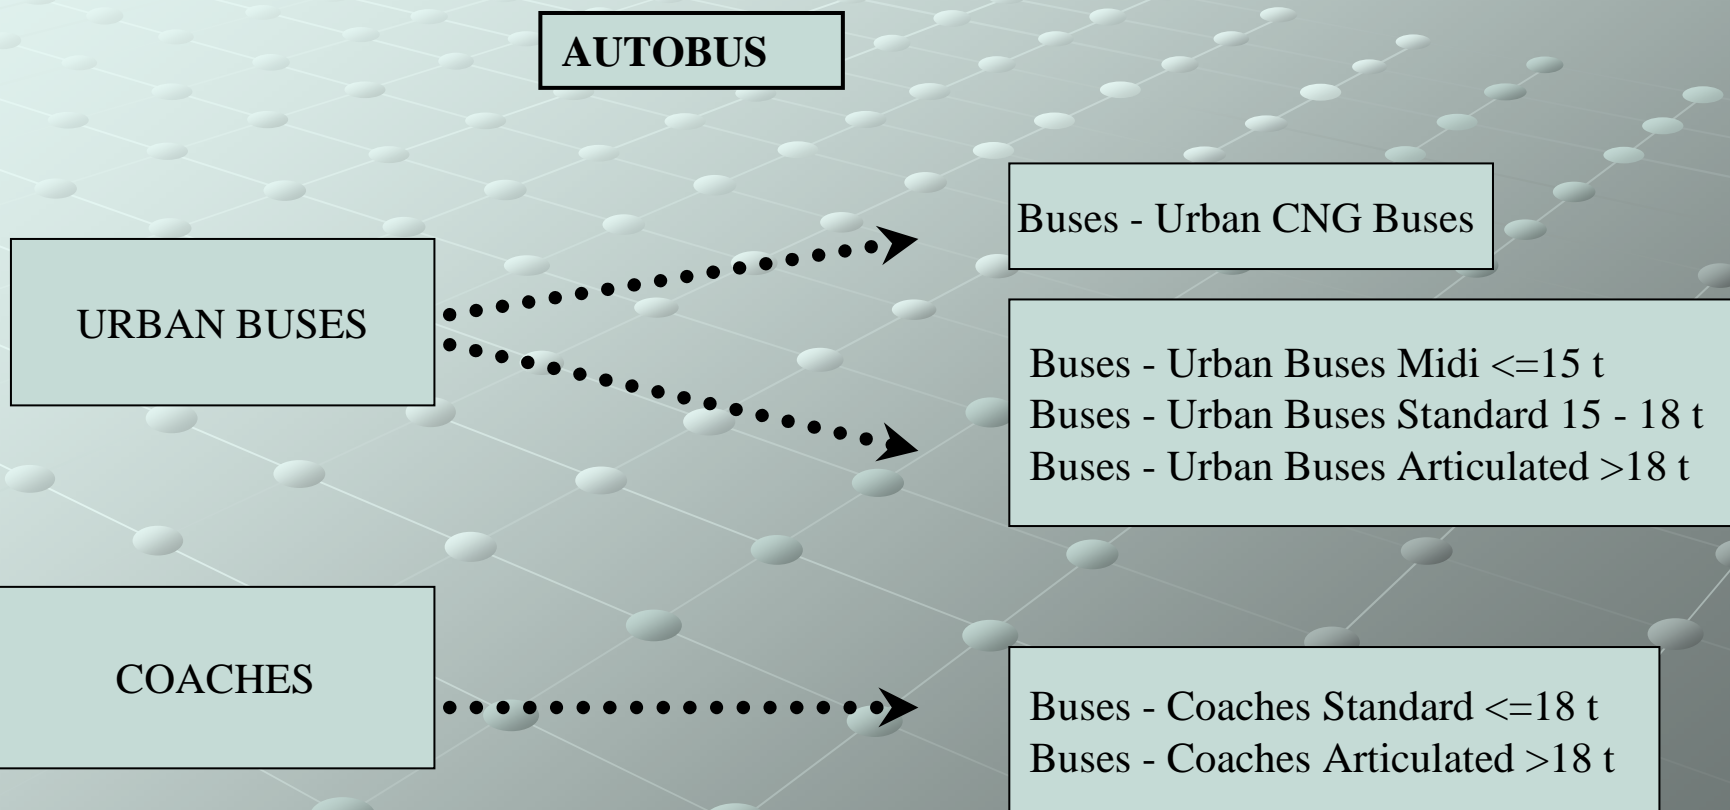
AUTOBUS

URBAN BUSES

Buses - Urban CNG Buses

Buses - Urban Buses Midi <=15 t
Buses - Urban Buses Standard 15 - 18 t
Buses - Urban Buses Articulated >18 t

COACHES

Buses - Coaches Standard <=18 t
Buses - Coaches Articulated >18 t